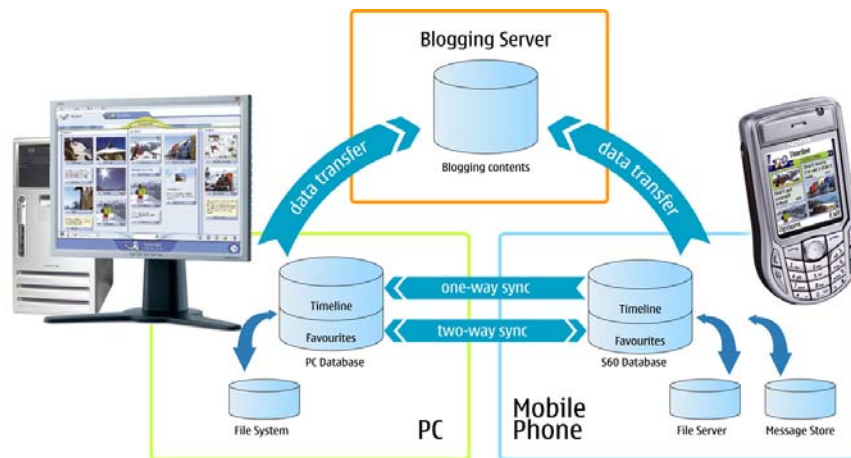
Blogging Server

Blogging contents

data transfer

data transfer

Timeline

Favourites

PC Database

one-way sync

two-way sync

Timeline

Favourites

S60 Database

File System

PC

Mobile Phone

File Server

Message Store